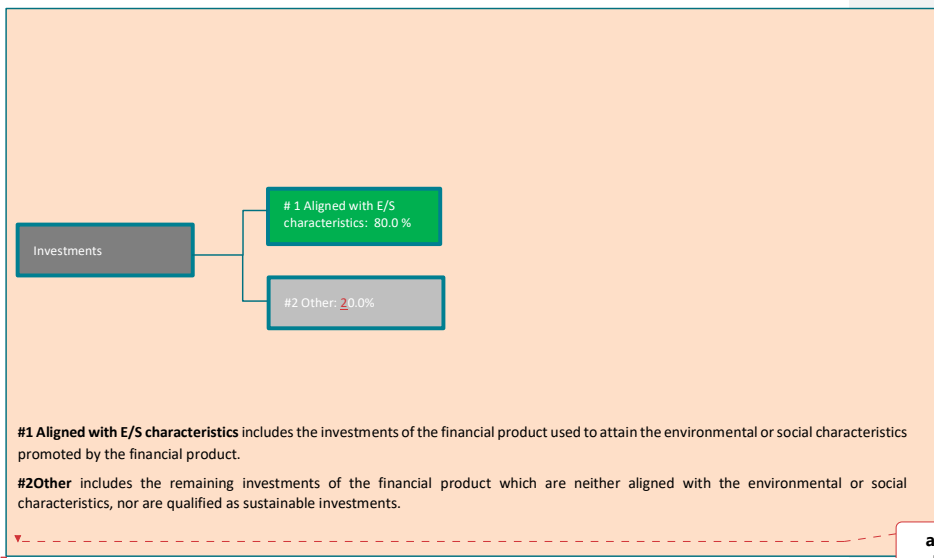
Investments

# 1 Aligned with E/S characteristics: 80.0 %

#2 Other: 20.0%

**#1 Aligned with E/S characteristics** includes the investments of the financial product used to attain the environmental or social characteristics promoted by the financial product.

**#2Other** includes the remaining investments of the financial product which are neither aligned with the environmental or social characteristics, nor are qualified as sustainable investments.

a